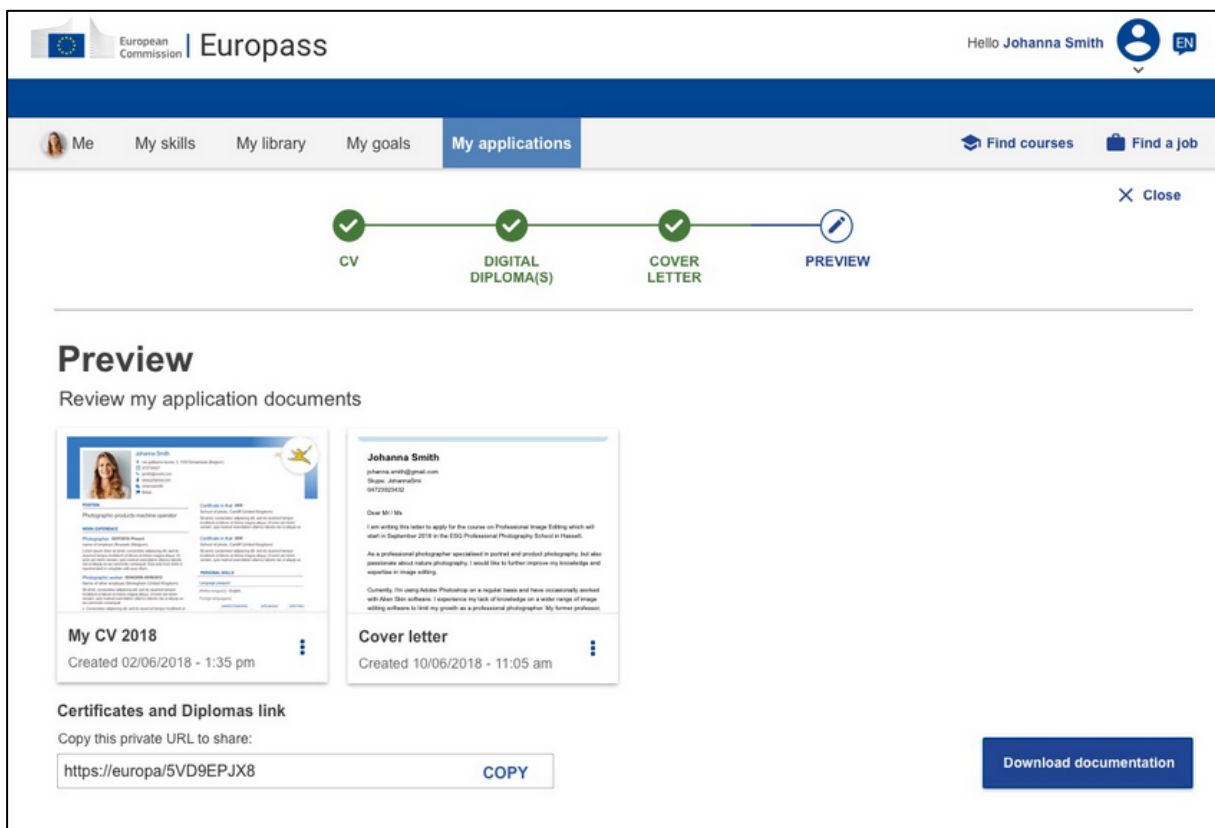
European Commission | Europass

Hello Johanna Smith

EN

Me My skills My library My goals My applications

Find courses Find a job

Close

CV DIGITAL DIPLOMA(S) COVER LETTER PREVIEW

Preview

Review my application documents

Johanna Smith

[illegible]

Johanna Smith
johanna.smith@gmail.com
Skype: JohannaSmi
04723023432

Dear Mr / Ms

I am writing this letter to apply for the course on Professional Image Editing which will start in September 2018 in the ESG Professional Photography School in Hasselt.

As a professional photographer specialised in portrait and product photography, but also passionate about nature photography, I would like to further improve my knowledge and expertise in image editing.

Currently, I'm using Adobe Photoshop on a regular basis and have occasionally worked with Alien Skin software. I experience my lack of knowledge on a wider range of image editing software to limit my growth as a professional photographer. My former professor,

My CV 2018
Created 02/06/2018 - 1:35 pm

Cover letter
Created 10/06/2018 - 11:05 am

Certificates and Diplomas link

Copy this private URL to share:

https://europa/5VD9EPJX8 COPY

Download documentation